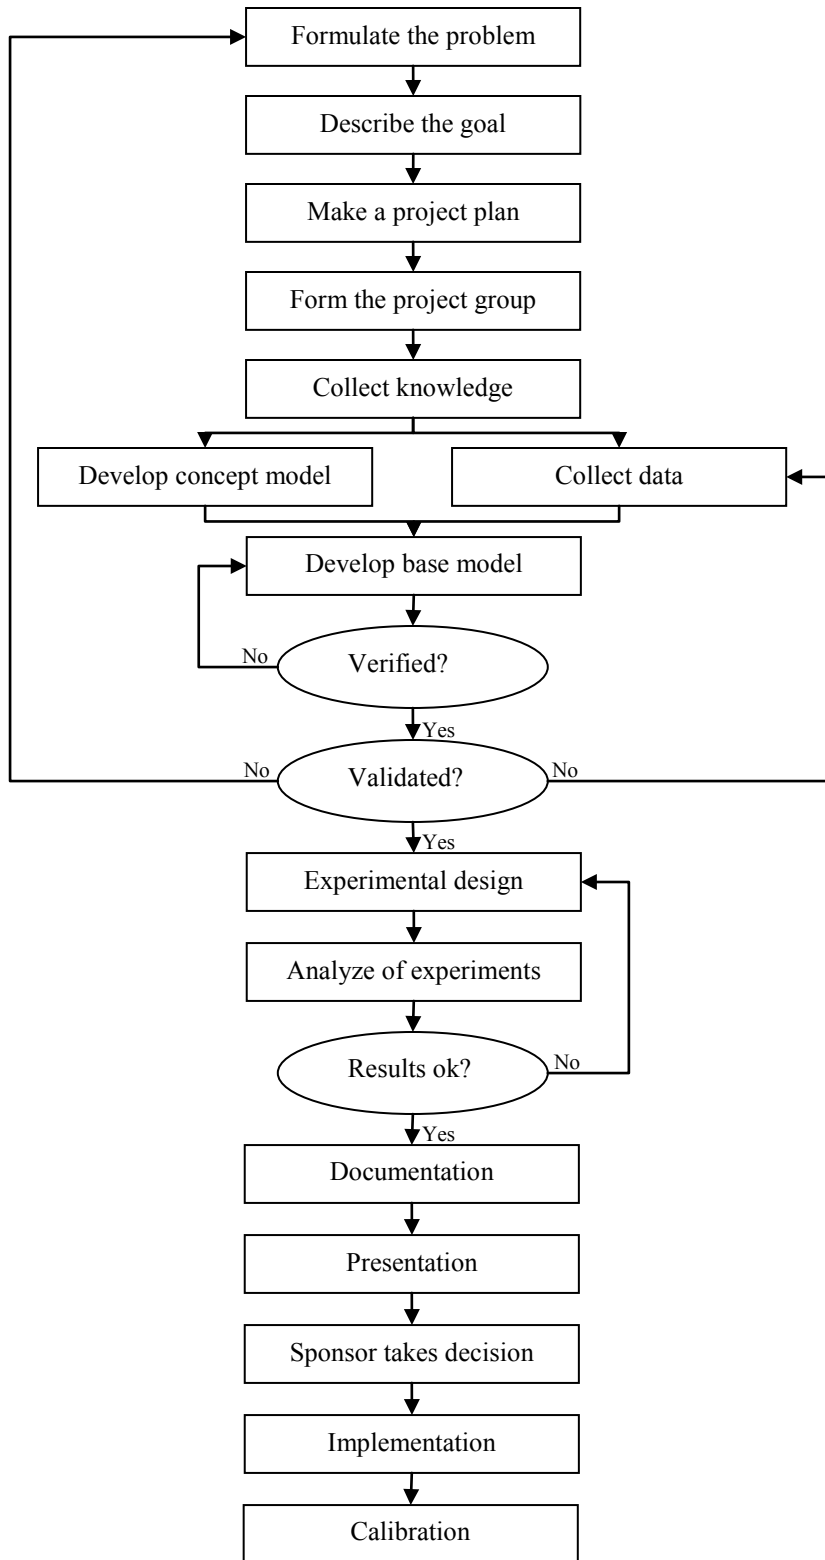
Formulate the problem

Describe the goal

Make a project plan

Form the project group

Collect knowledge

Develop concept model

Collect data

Develop base model

No

Verified?

Yes

No

Validated?

No

Yes

Experimental design

Analyze of experiments

Results ok?

No

Yes

Documentation

Presentation

Sponsor takes decision

Implementation

Calibration